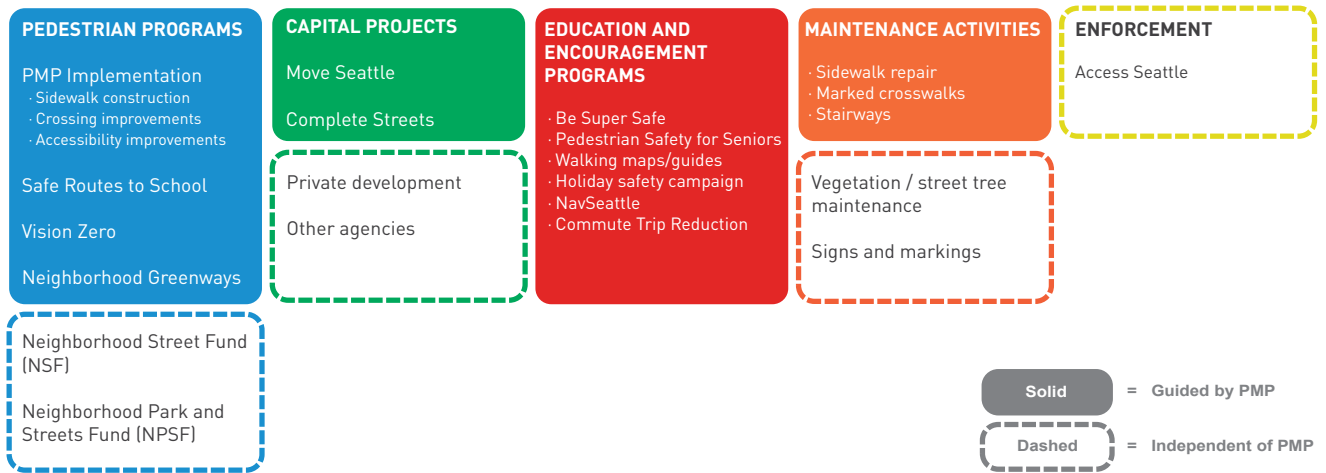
PEDESTRIAN PROGRAMS

PMP Implementation
· Sidewalk construction
· Crossing improvements
· Accessibility improvements

Safe Routes to School

Vision Zero

Neighborhood Greenways

Neighborhood Street Fund (NSF)

Neighborhood Park and Streets Fund (NPSF)

CAPITAL PROJECTS

Move Seattle

Complete Streets

Private development

Other agencies

EDUCATION AND ENCOURAGEMENT PROGRAMS

· Be Super Safe
· Pedestrian Safety for Seniors
· Walking maps/guides
· Holiday safety campaign
· NavSeattle
· Commute Trip Reduction

MAINTENANCE ACTIVITIES

· Sidewalk repair
· Marked crosswalks
· Stairways

Vegetation / street tree maintenance

Signs and markings

ENFORCEMENT

Access Seattle

Solid = Guided by PMP

Dashed = Independent of PMP